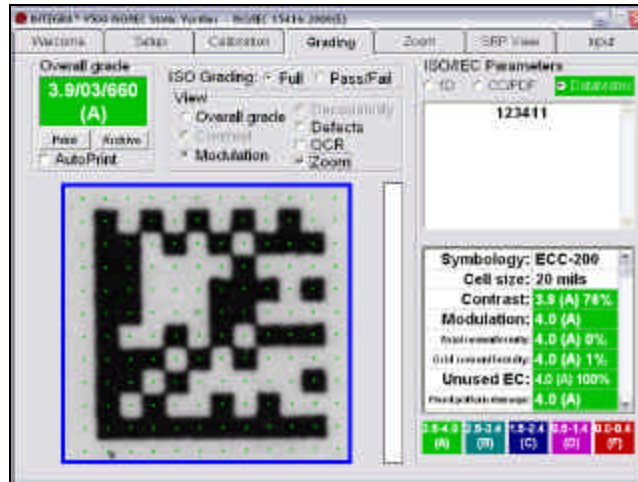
INTEGRA® 9500 ISO/IEC Static Verifier - ISO/IEC 15415:2000(E)

Welcome | Setup | Calibration | Grading | Zoom | SRP View | Input

Overall grade
3.9/03/660
(A)
Print | Archive
AutoPrint

ISO Grading: Full Pass/Fail
View
Overall grade
Contrast
Modulation
Decodability
Defects
OCR
Zoom

ISO/IEC Parameters
1D CC/PDF Datamatrix
123411

| Symbology: | ECC-200 |
|---|---|
| Cell size: | 20 mils |
| Contrast: | 3.9 (A) 76% |
| Modulation: | 4.0 (A) |
| Axial nonuniformity: | 4.0 (A) 0% |
| Grid nonuniformity: | 4.0 (A) 1% |
| Unused EC: | 4.0 (A) 100% |
| Fixed pattern damage: | 4.0 (A) |

3.5-4.0 (A) | 2.5-3.4 (B) | 1.5-2.4 (C) | 0.5-1.4 (D) | 0.0-0.4 (F)